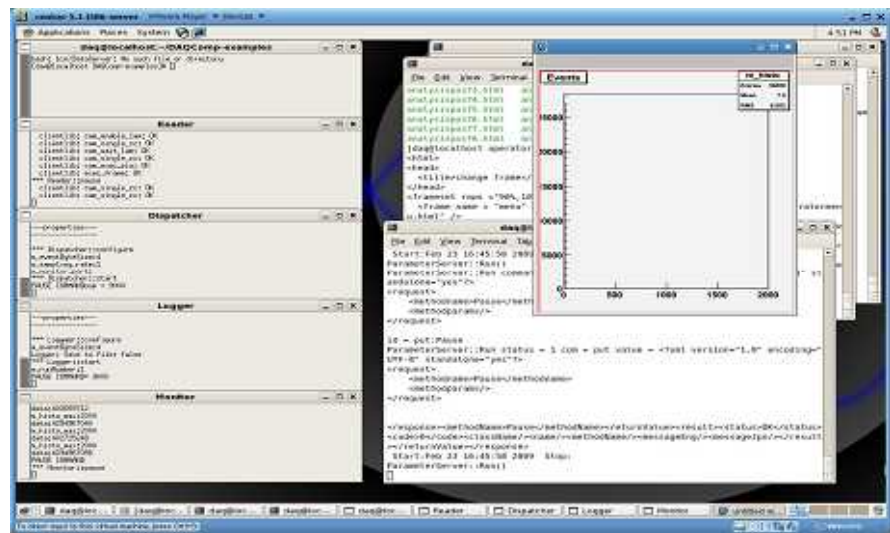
centos 5.1 DAQ-server - VMware Player ▾ Devices ▾
Applications Places System
4:51 PM
daq@localhost:~/DAQComp-examples
Reader
Dispatcher
Logger
Monitor
File Edit View Terminal Tabs
analyzepips73.html
analyzepips76.html
analyzepips75.html
analyzepips78.html
analyzepips77.html
analyzepips76.html
[daq@localhost operator
<html>
<head>
<title>change frame</title>
</head>
<frameset rows ="90%,10
<frame name = "menu"
u.html" />
Events
h1_Events
Entries 5000
Mean 15
RMS 2.83
15000
10000
5000
0
500
1000
1500
2000
File Edit View Terminal Tabs
Start:Feb 23 16:45:50 2009
ParameterServer::Run()
ParameterServer::Run command
andalone="yes"?>
<request>
<methodName>Pause</methodName>
<methodParams/>
</request>
10 - put:Pause
ParameterServer::Run status = 1 com = put xmlve = <?xml version="1.0" encoding="UTF-8" standalone="yes"?>
<request>
<methodName>Pause</methodName>
<methodParams/>
</request>
</response><methodName>Pause</methodName><returnStatus><result><status>OK</status><code>0</code><className/><name/><methodName/><messageEng/><messageJpn/></result></returnValue></response>
Start:Feb 23 16:45:50 2009 Stop:
ParameterServer::Run()
daq@loc... | daq@loc... | daq@loc... | daq@loc... | daq@lo... | Reader | Dispatcher | Logger | Monitor | untitled